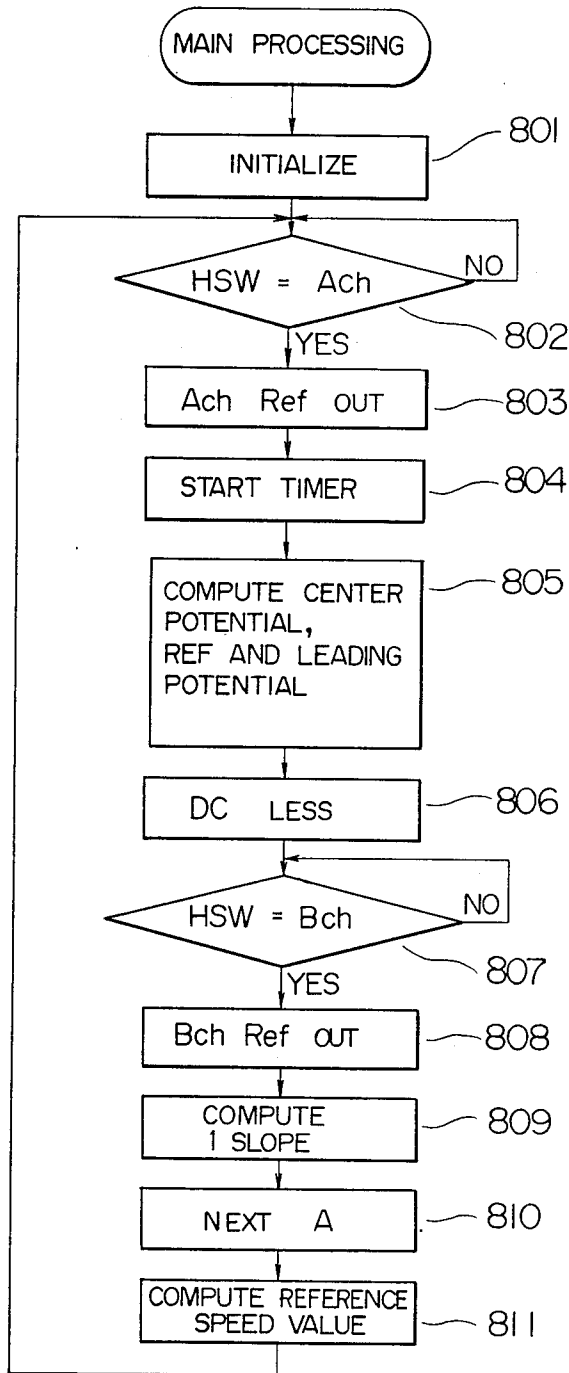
MAIN PROCESSING

INITIALIZE
801

HSW = Ach
NO
YES
802

Ach Ref OUT
803

START TIMER
804

COMPUTE CENTER POTENTIAL, REF AND LEADING POTENTIAL
805

DC LESS
806

HSW = Bch
NO
YES
807

Bch Ref OUT
808

COMPUTE 1 SLOPE
809

NEXT A
810

COMPUTE REFERENCE SPEED VALUE
811